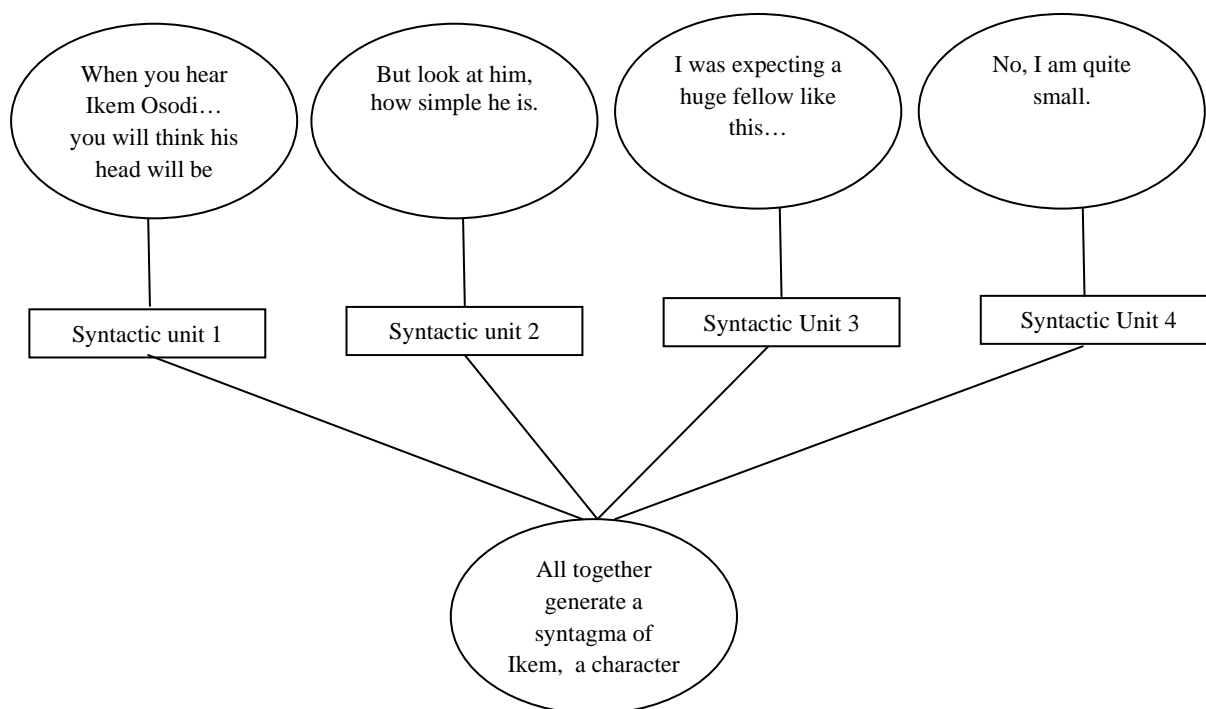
When you hear Ikem Osodi… you will think his head will be

But look at him, how simple he is.

I was expecting a huge fellow like this…

No, I am quite small.

Syntactic unit 1

Syntactic unit 2

Syntactic Unit 3

Syntactic Unit 4

All together generate a syntagma of Ikem, a character